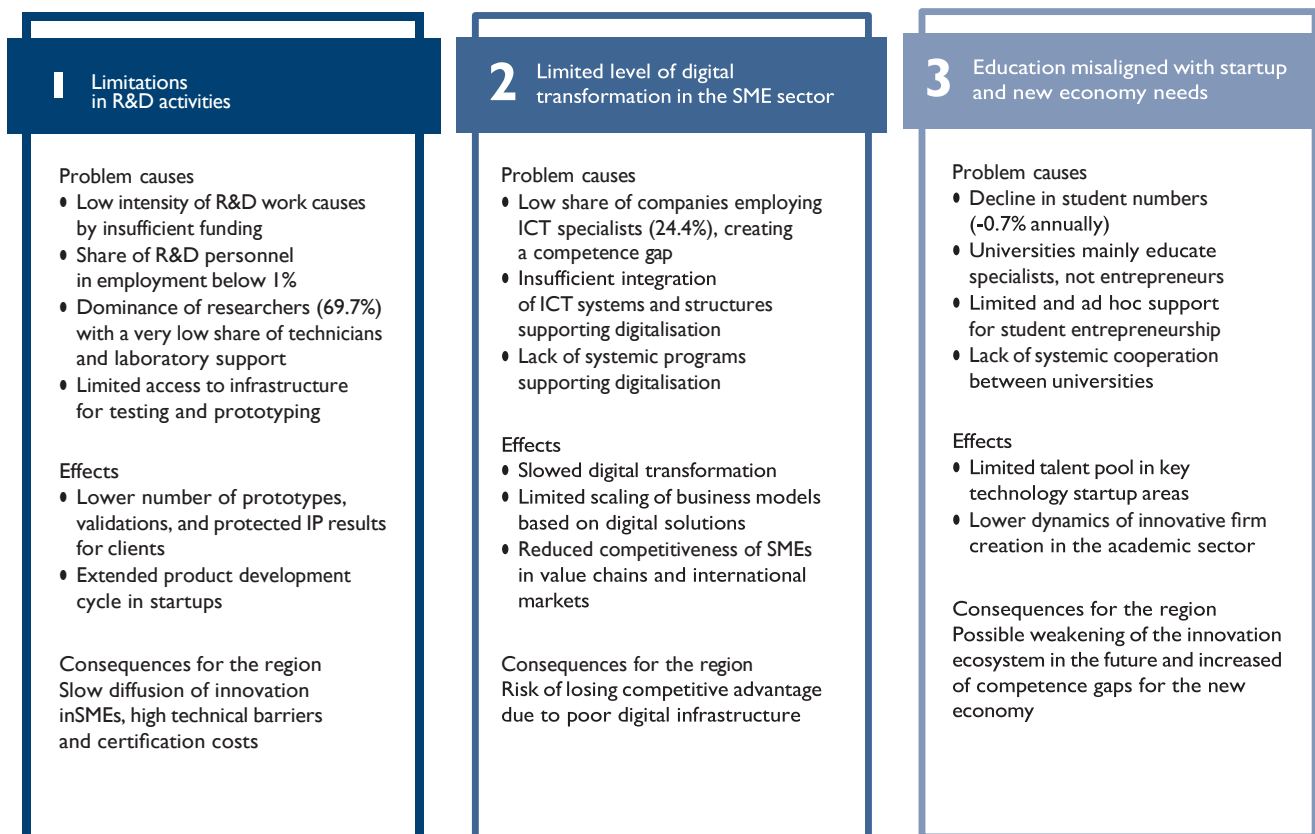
1 Limitations in R&D activities

Problem causes
- Low intensity of R&D work causes by insufficient funding
- Share of R&D personnel in employment below 1%
- Dominance of researchers (69.7%) with a very low share of technicians and laboratory support
- Limited access to infrastructure for testing and prototyping

Effects
- Lower number of prototypes, validations, and protected IP results for clients
- Extended product development cycle in startups

Consequences for the region
Slow diffusion of innovation inSMEs, high technical barriers and certification costs

2 Limited level of digital transformation in the SME sector

Problem causes
- Low share of companies employing ICT specialists (24.4%), creating a competence gap
- Insufficient integration of ICT systems and structures supporting digitalisation
- Lack of systemic programs supporting digitalisation

Effects
- Slowed digital transformation
- Limited scaling of business models based on digital solutions
- Reduced competitiveness of SMEs in value chains and international markets

Consequences for the region
Risk of losing competitive advantage due to poor digital infrastructure

3 Education misaligned with startup and new economy needs

Problem causes
- Decline in student numbers (-0.7% annually)
- Universities mainly educate specialists, not entrepreneurs
- Limited and ad hoc support for student entrepreneurship
- Lack of systemic cooperation between universities

Effects
- Limited talent pool in key technology startup areas
- Lower dynamics of innovative firm creation in the academic sector

Consequences for the region
Possible weakening of the innovation ecosystem in the future and increased of competence gaps for the new economy